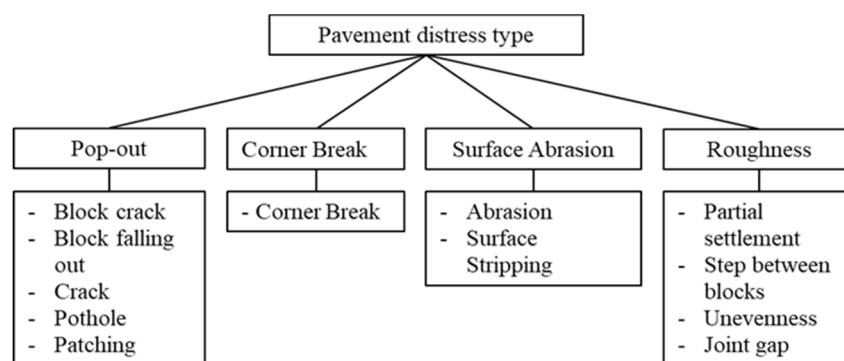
Pavement distress type

Pop-out

- Block crack
- Block falling out
- Crack
- Pothole
- Patching

Corner Break

- Corner Break

Surface Abrasion

- Abrasion
- Surface Stripping

Roughness

- Partial settlement
- Step between blocks
- Unevenness
- Joint gap